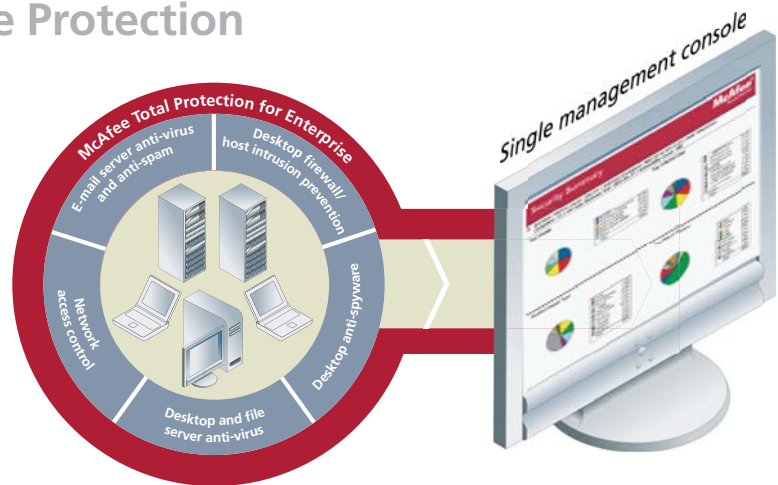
e Protection

Single management console

McAfee Total Protection for Enterprise

E-mail server anti-virus and anti-spam

Desktop firewall/ host intrusion prevention

Desktop anti-spyware

Desktop and file server anti-virus

Network access control

McAfee

Security Summary